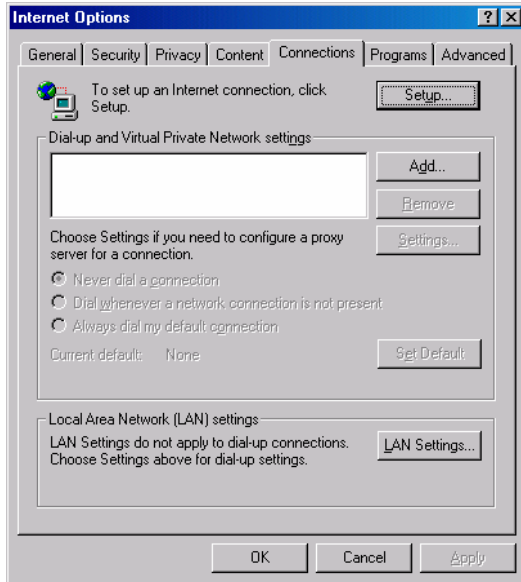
Internet Options

? X

General | Security | Privacy | Content | Connections | Programs | Advanced

To set up an Internet connection, click Setup.

Setup...

Dial-up and Virtual Private Network settings

Add...

Remove

Choose Settings if you need to configure a proxy server for a connection.

Settings...

Never dial a connection

Dial whenever a network connection is not present

Always dial my default connection

Current default: None

Set Default

Local Area Network (LAN) settings

LAN Settings do not apply to dial-up connections. Choose Settings above for dial-up settings.

LAN Settings...

OK

Cancel

Apply